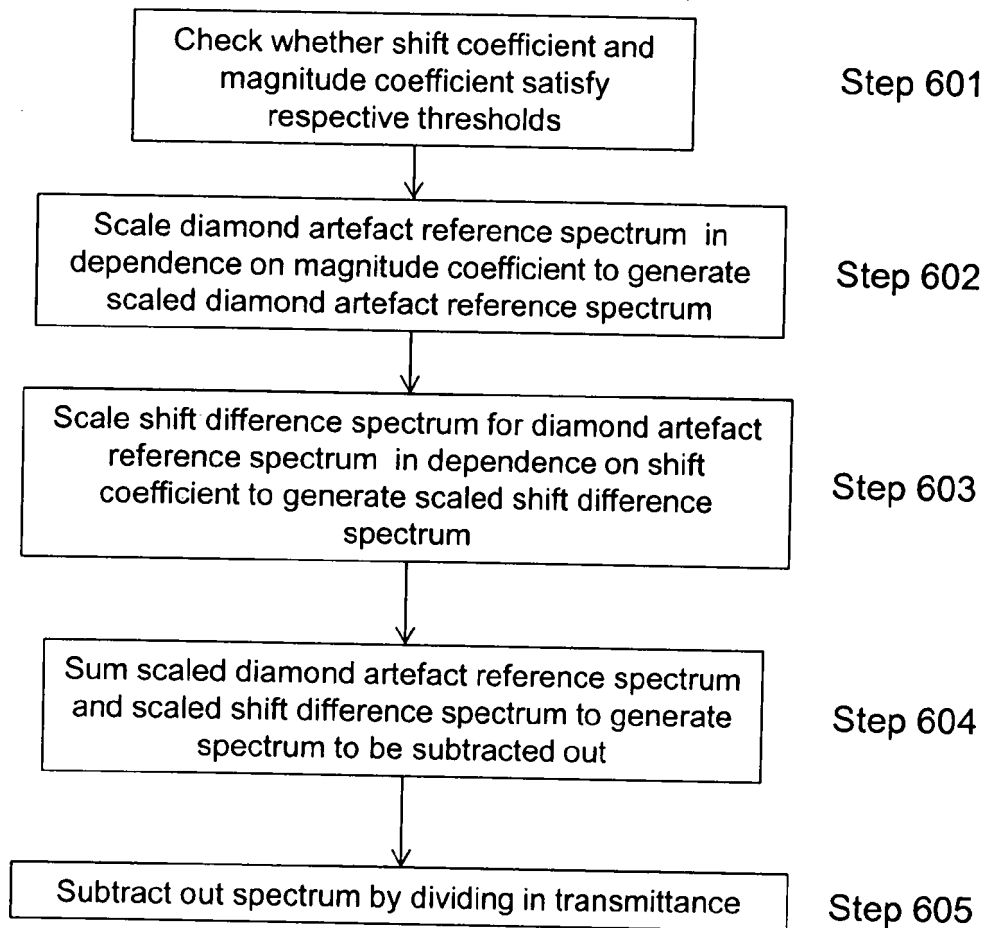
Check whether shift coefficient and magnitude coefficient satisfy respective thresholds

Step 601

Scale diamond artefact reference spectrum in dependence on magnitude coefficient to generate scaled diamond artefact reference spectrum

Step 602

Scale shift difference spectrum for diamond artefact reference spectrum in dependence on shift coefficient to generate scaled shift difference spectrum

Step 603

Sum scaled diamond artefact reference spectrum and scaled shift difference spectrum to generate spectrum to be subtracted out

Step 604

Subtract out spectrum by dividing in transmittance

Step 605